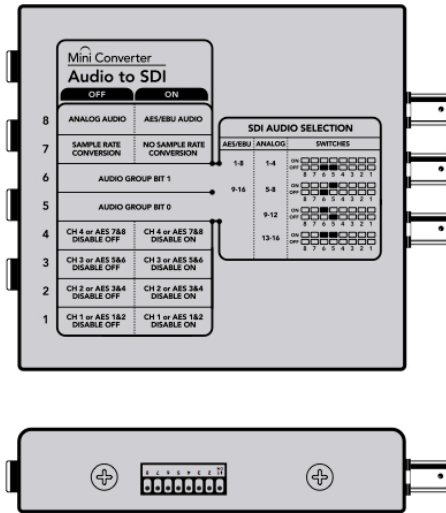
Mini Converter
Audio to SDI

| | OFF | ON |
|---|---|---|
| 8 | ANALOG AUDIO | AES/EBU AUDIO |
| 7 | SAMPLE RATE CONVERSION | NO SAMPLE RATE CONVERSION |
| 6 | AUDIO GROUP BIT 1 | |
| 5 | AUDIO GROUP BIT 0 | |
| 4 | CH 4 or AES 7&8 DISABLE OFF | CH 4 or AES 7&8 DISABLE ON |
| 3 | CH 3 or AES 5&6 DISABLE OFF | CH 3 or AES 5&6 DISABLE ON |
| 2 | CH 2 or AES 3&4 DISABLE OFF | CH 2 or AES 3&4 DISABLE ON |
| 1 | CH 1 or AES 1&2 DISABLE OFF | CH 1 or AES 1&2 DISABLE ON |

SDI AUDIO SELECTION

| AES/EBU | ANALOG | SWITCHES |
|---|---|---|
| 1-8 | 1-4 | ON OFF 8 7 6 5 4 3 2 1 |
| 9-16 | 5-8 | ON OFF 8 7 6 5 4 3 2 1 |
| | 9-12 | ON OFF 8 7 6 5 4 3 2 1 |
| | 13-16 | ON OFF 8 7 6 5 4 3 2 1 |

8 7 6 5 4 3 2 1